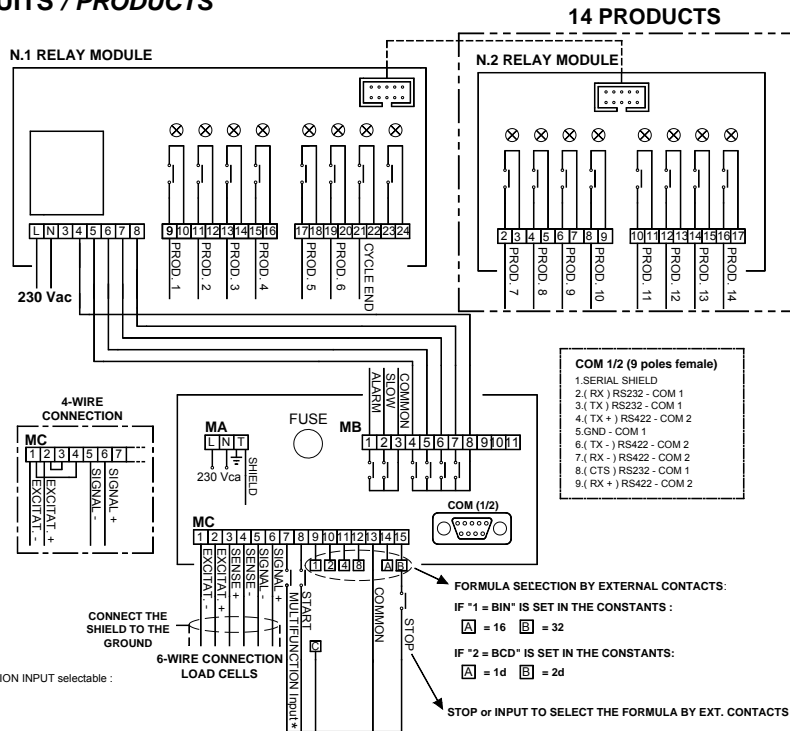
UITS / PRODUCTS

14 PRODUCTS

N.1 RELAY MODULE

N.2 RELAY MODULE

L N 3 4 5 6 7 8

9 10 11 12 13 14 15 16

PROD. 1
PROD. 2
PROD. 3
PROD. 4

17 18 19 20 21 22 23 24

PROD. 5
PROD. 6
CYCLE END

230 Vac

2 3 4 5 6 7 8 9

PROD. 7
PROD. 8
PROD. 9
PROD. 10

10 11 12 13 14 15 16 17

PROD. 11
PROD. 12
PROD. 13
PROD. 14

COM 1/2 (9 poles female)
1.SERIAL SHIELD
2.( RX ) RS232 - COM 1
3.( TX ) RS232 - COM 1
4.( TX + ) RS422 - COM 2
5.GND - COM 1
6.( TX - ) RS422 - COM 2
7.( RX - ) RS422 - COM 2
8.( CTS ) RS232 - COM 1
9.( RX + ) RS422 - COM 2

4-WIRE CONNECTION

MC
1 2 3 4 5 6 7
EXCITAT -
EXCITAT +
SIGNAL -
SIGNAL +

MA
L N T
230 Vca
SHIELD

FUSE

MB
ALARM
SLOW
COMMON
1 2 3 4 5 6 7 8 9 10 11

COM (1/2)

MC
1 2 3 4 5 6 7 8 9 10 11 12 13 14 15
EXCITAT -
EXCITAT +
SENSE +
SENSE -
SIGNAL -
SIGNAL +
MULTIFUNCTION Input *
START
1 2 4 8
A B
COMMON
C
STOP

CONNECT THE SHIELD TO THE GROUND

6-WIRE CONNECTION
LOAD CELLS

ION INPUT selectable :

FORMULA SELECTION BY EXTERNAL CONTACTS:
IF "1 = BIN" IS SET IN THE CONSTANTS :
A = 16 B = 32
IF "2 = BCD" IS SET IN THE CONSTANTS:
A = 1d B = 2d

STOP or INPUT TO SELECT THE FORMULA BY EXT. CONTACTS